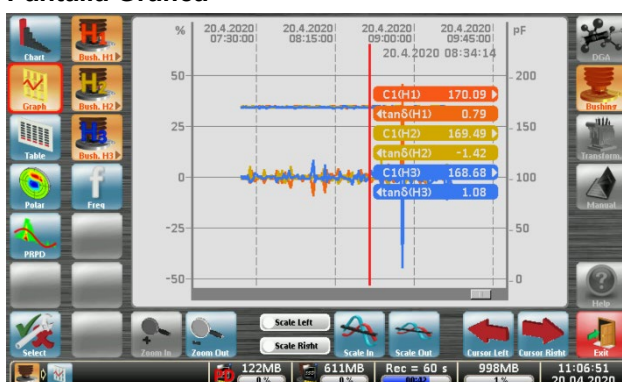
Funtana Grafica

Chart
Bush. H1
Graph
Bush. H2
Table
Bush. H3
Polar
Freq
PRPD

%
20.4.2020 07:30:00
20.4.2020 08:15:00
20.4.2020 09:00:00
20.4.2020 09:45:00
pF
20.4.2020 08:34:14
50
25
0
-25
-50
200
150
100
50
0

C1(H1) 170.09
tanδ(H1) 0.79
C1(H2) 169.49
tanδ(H2) -1.42
C1(H3) 168.68
tanδ(H3) 1.08

DGA
Bushing
Transform
Manual
Help

Select
Zoom In
Zoom Out
Scale Left
Scale Right
Scale In
Scale Out
Cursor Left
Cursor Right
Exit

122MB
0 %
611MB
0 %
Rec = 60 s
00:42
998MB
1 %
11:06:51
20.04.2020